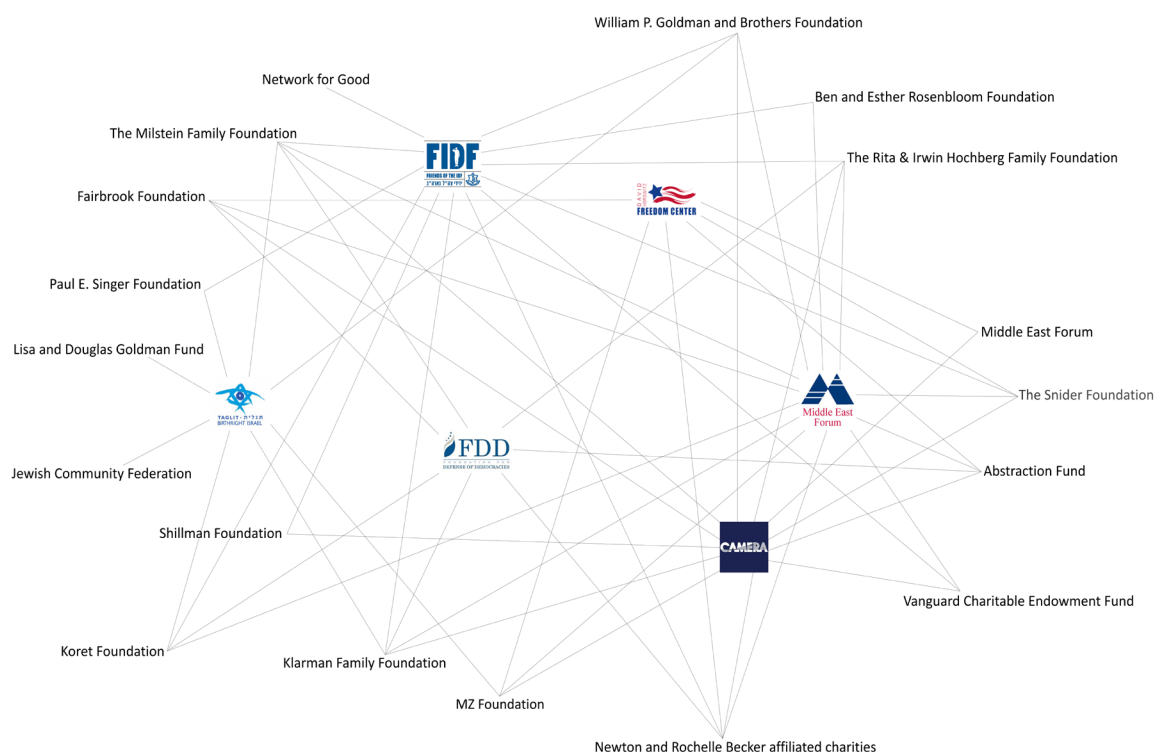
William P. Goldman and Brothers Foundation

Network for Good

Ben and Esther Rosenbloom Foundation

The Milstein Family Foundation

FIDF
FRIENDS OF THE IDF

The Rita & Irwin Hochberg Family Foundation

Fairbrook Foundation

DAVID HOROWITZ FREEDOM CENTER

Paul E. Singer Foundation

Middle East Forum

Lisa and Douglas Goldman Fund

The Snider Foundation

TAGLIT · תגלית BIRTHRIGHT ISRAEL

Middle East Forum

FDD
DEFENSE OF DEMOCRACIES

Abstraction Fund

Jewish Community Federation

Shillman Foundation

CAMERA

Vanguard Charitable Endowment Fund

Koret Foundation

Klarman Family Foundation

MZ Foundation

Newton and Rochelle Becker affiliated charities